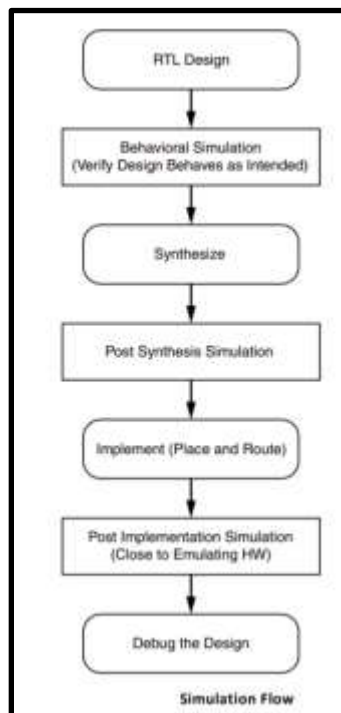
RTL Design

Behavioral Simulation (Verify Design Behaves as Intended)

Synthesize

Post Synthesis Simulation

Implement (Place and Route)

Post Implementation Simulation (Close to Emulating HW)

Debug the Design

Simulation Flow